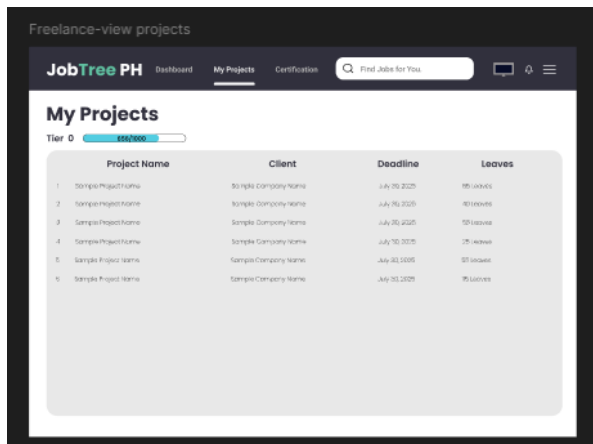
Freelance-view projects

JobTree PH Dashboard My Projects Certification Find Jobs for You

My Projects

Tier 0 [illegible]/1000

| | Project Name | Client | Deadline | Leaves |
|---|---|---|---|---|
| 1 | Sample Project Name | Sample Company Name | July 20, 2025 | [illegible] Leaves |
| 2 | Sample Project Name | Sample Company Name | July 20, 2025 | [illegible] Leaves |
| 3 | Sample Project Name | Sample Company Name | July 20, 2025 | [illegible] Leaves |
| 4 | Sample Project Name | Sample Company Name | July 20, 2025 | 25 Leaves |
| 5 | Sample Project Name | Sample Company Name | July 20, 2025 | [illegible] Leaves |
| 6 | Sample Project Name | Sample Company Name | July 20, 2025 | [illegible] Leaves |